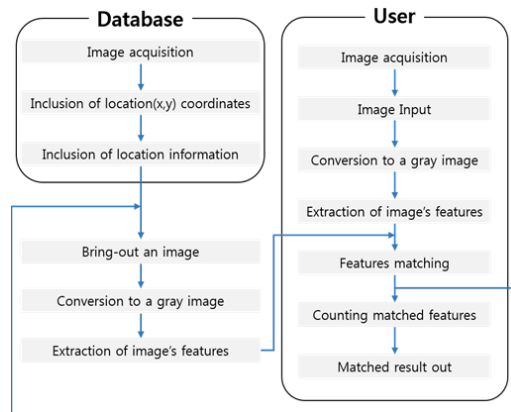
Database

Image acquisition

Inclusion of location(x,y) coordinates

Inclusion of location information

Bring-out an image

Conversion to a gray image

Extraction of image's features

User

Image acquisition

Image Input

Conversion to a gray image

Extraction of image's features

Features matching

Counting matched features

Matched result out